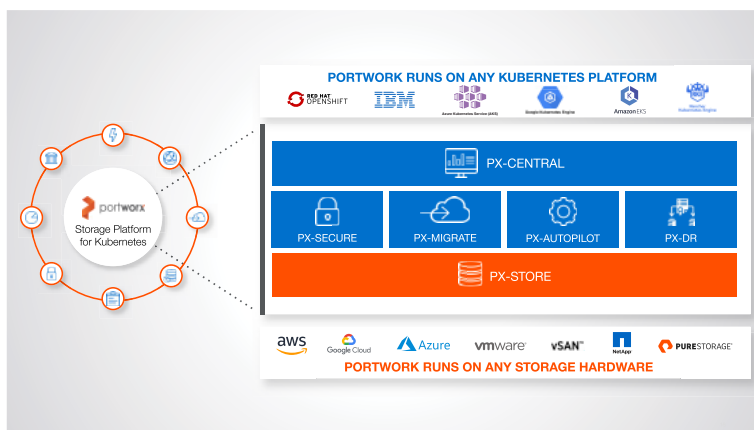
PORTWORK RUNS ON ANY KUBERNETES PLATFORM

RED HAT OPENSHIFT

IBM

Azure Kubernetes Service (AKS)

Google Kubernetes Engine

AmazonEKS

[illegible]

portworx

Storage Platform for Kubernetes

PX-CENTRAL

PX-SECURE

PX-MIGRATE

PX-AUTOPILOT

PX-DR

PX-STORE

aws

Google Cloud

Azure

vmware

vSAN

NetApp

PURESTORAGE

PORTWORK RUNS ON ANY STORAGE HARDWARE